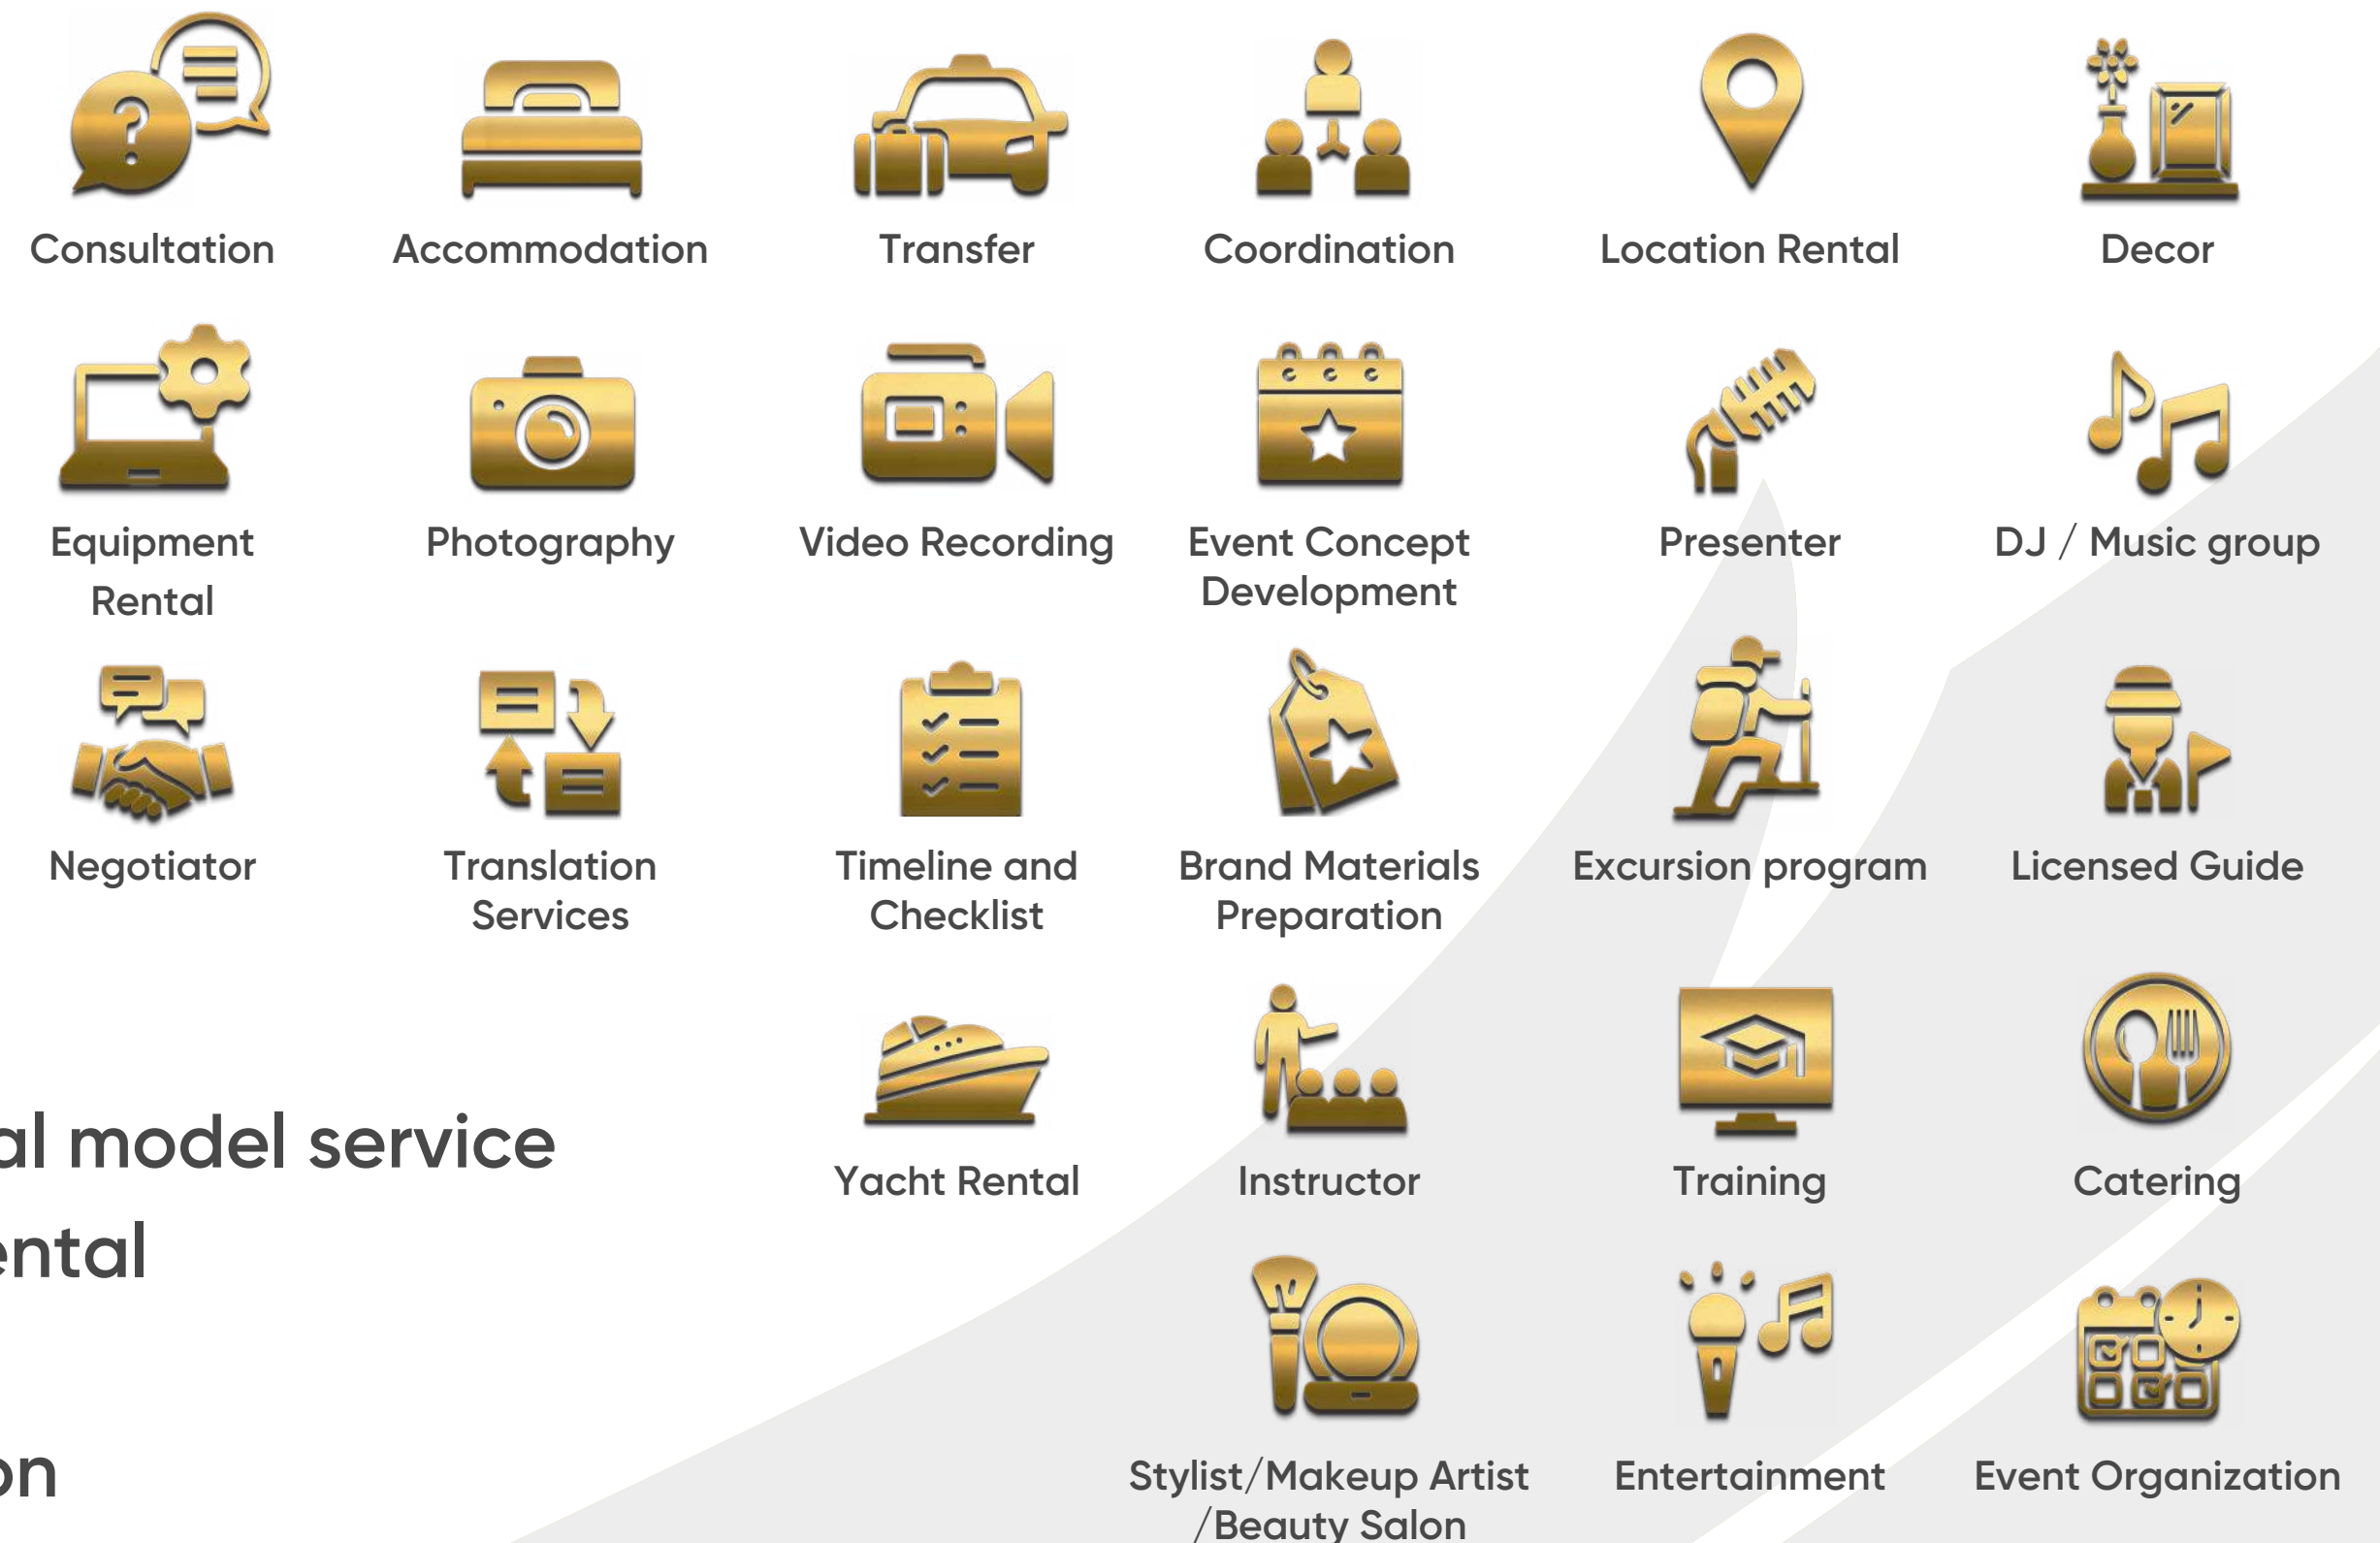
Consultation

Accommodation

Transfer

Coordination

Location Rental

Decor

Equipment Rental

Photography

Video Recording

Event Concept Development

Presenter

DJ / Music group

Negotiator

Translation Services

Timeline and Checklist

Brand Materials Preparation

Excursion program

Licensed Guide

al model service

ental

on

Yacht Rental

Instructor

Training

Catering

Stylist/Makeup Artist /Beauty Salon

Entertainment

Event Organization